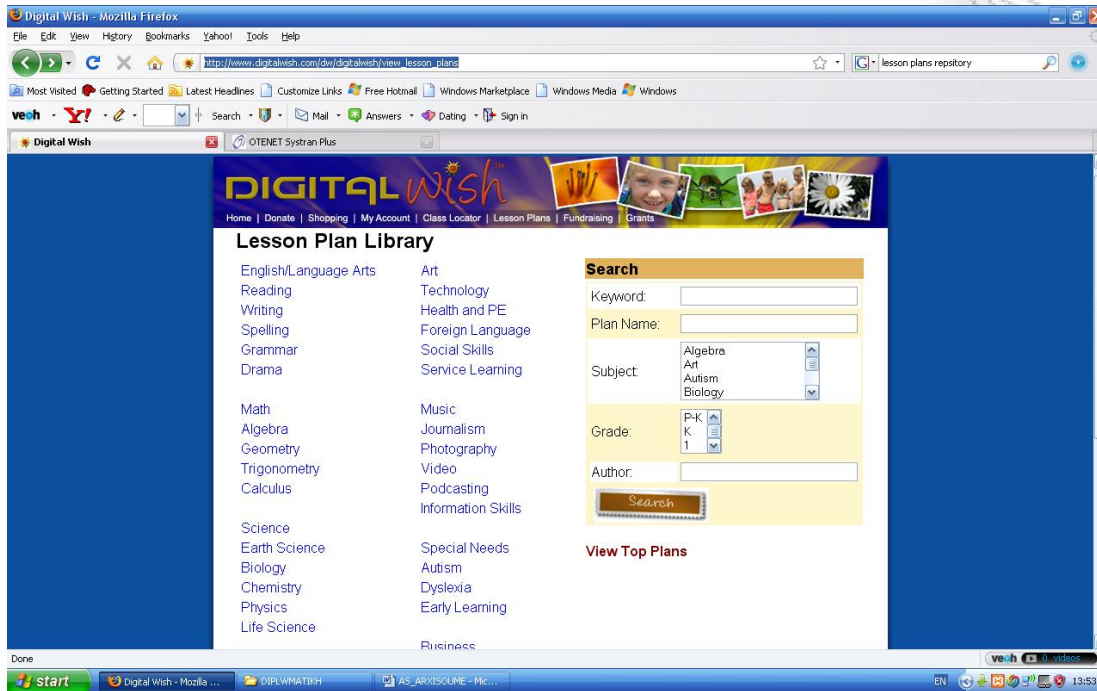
Digital Wish - Mozilla Firefox

File Edit View History Bookmarks Yahoo! Tools Help

http://www.digitalwish.com/dw/digitalwish/view_lesson_plans

lesson plans repsitory

Most Visited Getting Started Latest Headlines Customize Links Free Hotmail Windows Marketplace Windows Media Windows

veoh Y! Search Mail Answers Dating Sign in

Digital Wish | OTENET Systran Plus

DIGITAL wish

Home | Donate | Shopping | My Account | Class Locator | Lesson Plans | Fundraising | Grants

Lesson Plan Library

English/Language Arts
Reading
Writing
Spelling
Grammar
Drama

Math
Algebra
Geometry
Trigonometry
Calculus

Science
Earth Science
Biology
Chemistry
Physics
Life Science

Art
Technology
Health and PE
Foreign Language
Social Skills
Service Learning

Music
Journalism
Photography
Video
Podcasting
Information Skills

Special Needs
Autism
Dyslexia
Early Learning

Business

Search

Keyword:

Plan Name:

Subject: Algebra Art Autism Biology

Grade: P-K K 1

Author:

Search

View Top Plans

Done

veoh 0 videos

start | Digital Wish - Mozilla ... | DIPLWMATIKH | AS_ARXISOUME - Mic...

EN 13:53